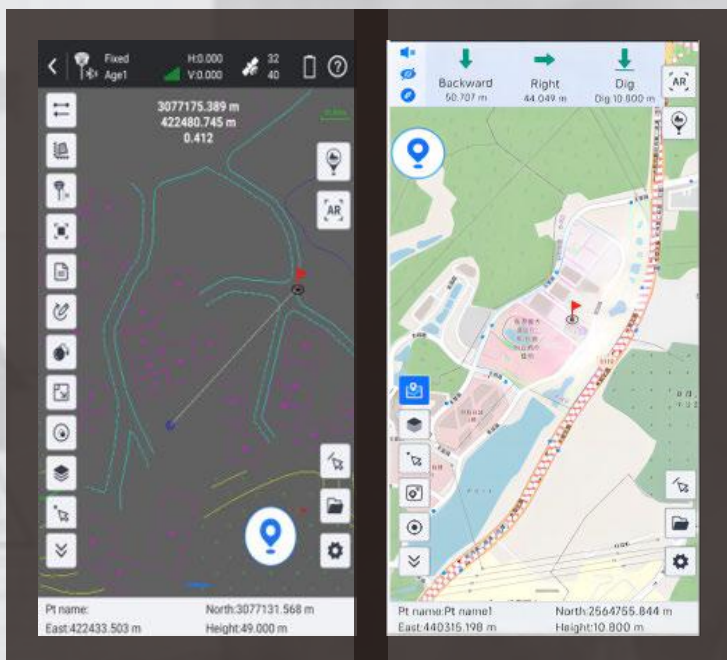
Fixed
Age1
H:0.000
V:0.000
32
40

3077175.389 m
422480.745 m
0.412

AR

Pt name:
North:3077131.568 m
East:422433.503 m
Height:49.000 m

Backward
50.707 m
Right
44.049 m
Dig
Dig 10.800 m

AR

Pt name:Pt name1
North:2564755.844 m
East:440315.198 m
Height:10.800 m